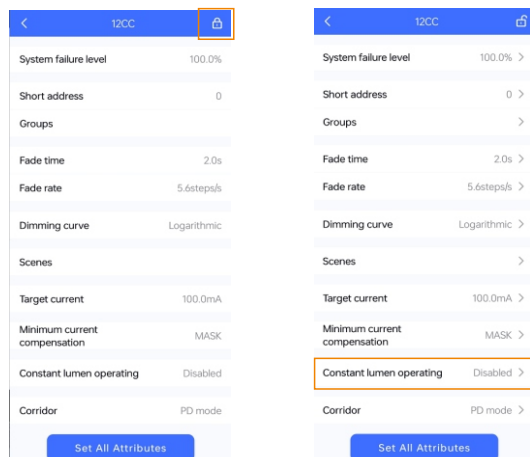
<  12CC

System failure level 100.0%

Short address 0

Groups

Fade time 2.0s

Fade rate 5.6steps/s

Dimming curve Logarithmic

Scenes

Target current 100.0mA

Minimum current compensation MASK

Constant lumen operating Disabled

Corridor PD mode

Set All Attributes

<  12CC

System failure level 100.0% >

Short address 0 >

Groups >

Fade time 2.0s >

Fade rate 5.6steps/s >

Dimming curve Logarithmic >

Scenes >

Target current 100.0mA >

Minimum current compensation MASK >

Constant lumen operating Disabled >

Corridor PD mode >

Set All Attributes